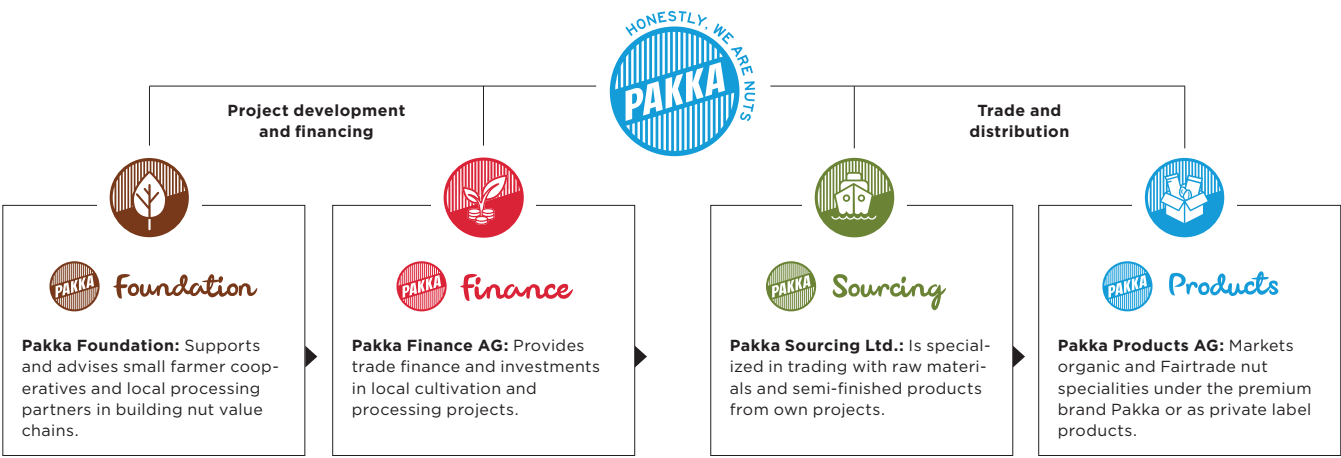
HONESTLY, WE ARE NUTS
PAKKA

Project development and financing

Trade and distribution

PAKKA Foundation

Pakka Foundation: Supports and advises small farmer cooperatives and local processing partners in building nut value chains.

PAKKA Finance

Pakka Finance AG: Provides trade finance and investments in local cultivation and processing projects.

PAKKA Sourcing

Pakka Sourcing Ltd.: Is specialized in trading with raw materials and semi-finished products from own projects.

PAKKA Products

Pakka Products AG: Markets organic and Fairtrade nut specialities under the premium brand Pakka or as private label products.